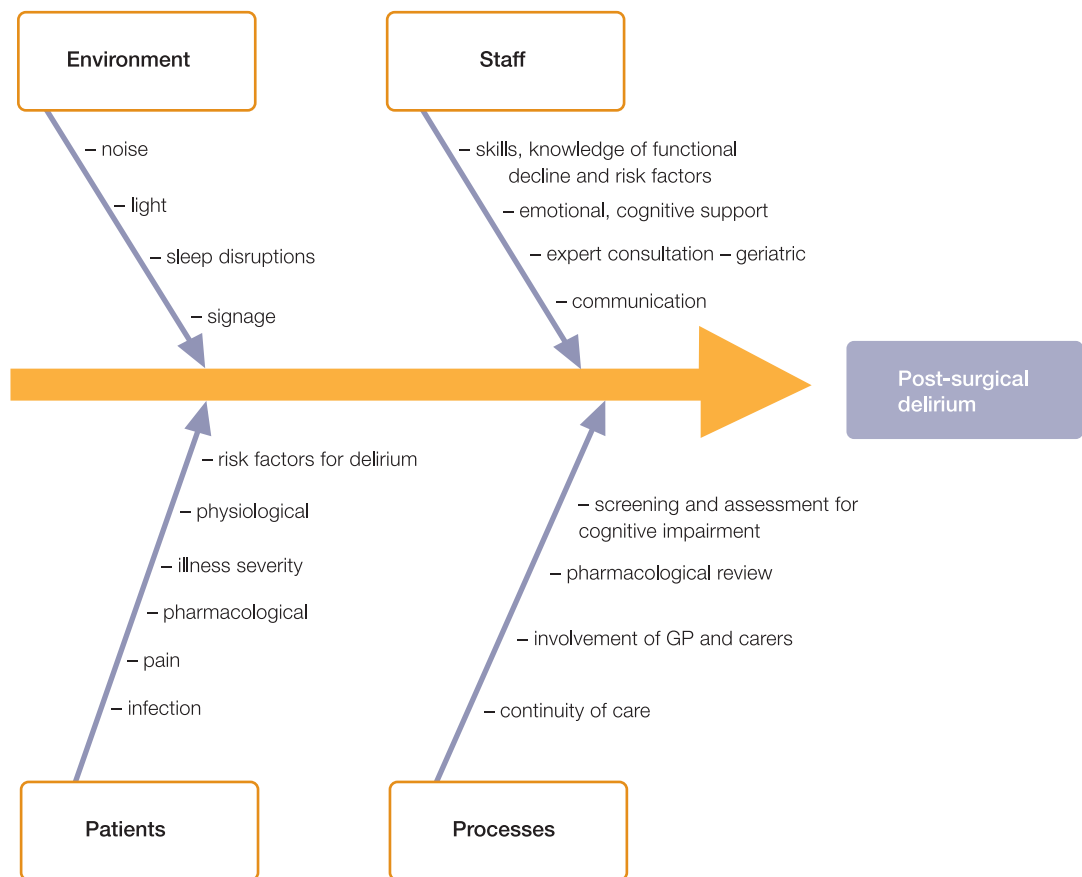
Environment

– noise

– light

– sleep disruptions

– signage

Staff

– skills, knowledge of functional decline and risk factors

– emotional, cognitive support

– expert consultation – geriatric

– communication

Post-surgical delirium

– risk factors for delirium

– physiological

– illness severity

– pharmacological

– pain

– infection

Patients

– screening and assessment for cognitive impairment

– pharmacological review

– involvement of GP and carers

– continuity of care

Processes